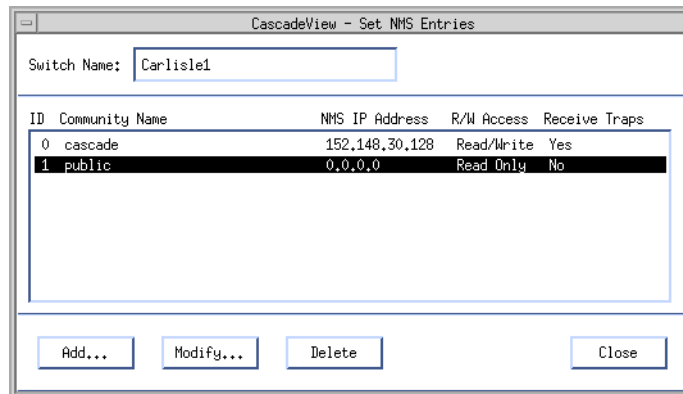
CascadeView - Set NMS Entries

Switch Name: Carlisle1

| ID | Community Name | NMS IP Address | R/W Access | Receive Traps |
|---|---|---|---|---|
| 0 | cascade | 152.148.30.128 | Read/Write | Yes |
| 1 | public | 0.0.0.0 | Read Only | No |

Add... Modify... Delete Close